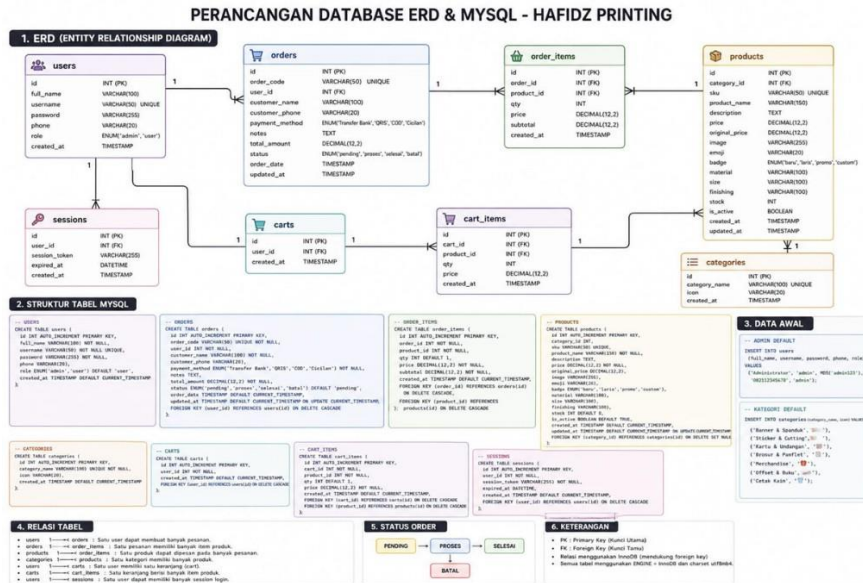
PERANCANGAN DATABASE ERD & MYSQL - HAFIDZ PRINTING

1. ERD (ENTITY RELATIONSHIP DIAGRAM)

users

| id | INT (PK) |
|---|---|
| full_name | VARCHAR(100) |
| username | VARCHAR(50) UNIQUE |
| password | VARCHAR(255) |
| phone | VARCHAR(20) |
| role | ENUM('admin', 'user') |
| created_at | TIMESTAMP |

orders

| id | INT (PK) |
|---|---|
| order_code | VARCHAR(50) UNIQUE |
| user_id | INT (FK) |
| customer_name | VARCHAR(100) |
| customer_phone | VARCHAR(20) |
| payment_method | ENUM('Transfer Bank', 'QRIS', 'COD', 'Cicilan') |
| notes | TEXT |
| total_amount | DECIMAL(12,2) |
| status | ENUM('pending', 'proses', 'selesai', 'batal') |
| order_date | TIMESTAMP |
| updated_at | TIMESTAMP |

order_items

| id | INT (PK) |
|---|---|
| order_id | INT (FK) |
| product_id | INT (FK) |
| qty | INT |
| price | DECIMAL(12,2) |
| subtotal | DECIMAL(12,2) |
| created_at | TIMESTAMP |

products

| id | INT (PK) |
|---|---|
| category_id | INT (FK) |
| sku | VARCHAR(50) UNIQUE |
| product_name | VARCHAR(150) |
| description | TEXT |
| price | DECIMAL(12,2) |
| original_price | DECIMAL(12,2) |
| image | VARCHAR(255) |
| emoji | VARCHAR(20) |
| badge | ENUM('baru', 'laris', 'promo', 'custom') |
| material | VARCHAR(100) |
| size | VARCHAR(100) |
| finishing | VARCHAR(100) |
| stock | INT |
| is_active | BOOLEAN |
| created_at | TIMESTAMP |
| updated_at | TIMESTAMP |

sessions

| id | INT (PK) |
|---|---|
| user_id | INT (FK) |
| session_token | VARCHAR(255) |
| expired_at | DATETIME |
| created_at | TIMESTAMP |

carts

| id | INT (PK) |
|---|---|
| user_id | INT (FK) |
| created_at | TIMESTAMP |

cart_items

| id | INT (PK) |
|---|---|
| cart_id | INT (FK) |
| product_id | INT (FK) |
| qty | INT |
| price | DECIMAL(12,2) |
| created_at | TIMESTAMP |

categories

| id | INT (PK) |
|---|---|
| category_name | VARCHAR(100) UNIQUE |
| icon | VARCHAR(20) |
| created_at | TIMESTAMP |

1 1 1 1 1 1 1

2. STRUKTUR TABEL MYSQL

-- USERS
CREATE TABLE users (
id INT AUTO_INCREMENT PRIMARY KEY,
full_name VARCHAR(100) NOT NULL,
username VARCHAR(50) NOT NULL UNIQUE,
password VARCHAR(255) NOT NULL,
phone VARCHAR(20),
role ENUM('admin','user') DEFAULT 'user',
created_at TIMESTAMP DEFAULT CURRENT_TIMESTAMP
);

-- ORDERS
CREATE TABLE orders (
id INT AUTO_INCREMENT PRIMARY KEY,
order_code VARCHAR(50) UNIQUE NOT NULL,
user_id INT NOT NULL,
customer_name VARCHAR(100) NOT NULL,
customer_phone VARCHAR(20),
payment_method ENUM('Transfer Bank','QRIS','COD','Cicilan') NOT NULL,
notes TEXT,
total_amount DECIMAL(12,2) NOT NULL,
status ENUM('pending','proses','selesai','batal') DEFAULT 'pending',
order_date TIMESTAMP DEFAULT CURRENT_TIMESTAMP,
updated_at TIMESTAMP DEFAULT CURRENT_TIMESTAMP ON UPDATE CURRENT_TIMESTAMP,
FOREIGN KEY (user_id) REFERENCES users(id) ON DELETE CASCADE
);

-- ORDER_ITEMS
CREATE TABLE order_items (
id INT AUTO_INCREMENT PRIMARY KEY,
order_id INT NOT NULL,
product_id INT NOT NULL,
qty INT DEFAULT 1,
price DECIMAL(12,2) NOT NULL,
subtotal DECIMAL(12,2) NOT NULL,
created_at TIMESTAMP DEFAULT CURRENT_TIMESTAMP,
FOREIGN KEY (order_id) REFERENCES orders(id)
ON DELETE CASCADE,
FOREIGN KEY (product_id) REFERENCES
products(id) ON DELETE CASCADE
);

-- PRODUCTS
CREATE TABLE products (
id INT AUTO_INCREMENT PRIMARY KEY,
category_id INT,
sku VARCHAR(50) UNIQUE,
product_name VARCHAR(150) NOT NULL,
description TEXT,
price DECIMAL(12,2) NOT NULL,
original_price DECIMAL(12,2),
image VARCHAR(255),
emoji VARCHAR(20),
badge ENUM('baru','laris','promo','custom'),
material VARCHAR(100),
size VARCHAR(100),
finishing VARCHAR(100),
stock INT DEFAULT 0,
is_active BOOLEAN DEFAULT TRUE,
created_at TIMESTAMP DEFAULT CURRENT_TIMESTAMP,
updated_at TIMESTAMP DEFAULT CURRENT_TIMESTAMP ON UPDATE CURRENT_TIMESTAMP,
FOREIGN KEY (category_id) REFERENCES categories(id) ON DELETE SET NULL
);

3. DATA AWAL

-- ADMIN DEFAULT
INSERT INTO users
(full_name, username, password, phone, role)
VALUES
('Administrator', 'admin', MD5('admin123'),
'082123456789', 'admin');

-- KATEGORI DEFAULT
INSERT INTO categories (category_name, icon) VALUES
('Banner & Spanduk', '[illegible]'),
('Sticker & Cutting','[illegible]'),
('Kartu & Undangan', '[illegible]'),
('Brosur & Pamflet', '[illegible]'),
('Merchandise', '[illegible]'),
('Offset & Buku', '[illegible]'),
('Cetak Kain', '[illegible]');

-- CATEGORIES
CREATE TABLE categories (
id INT AUTO_INCREMENT PRIMARY KEY,
category_name VARCHAR(100) UNIQUE NOT NULL,
icon VARCHAR(20),
created_at TIMESTAMP DEFAULT CURRENT_TIMESTAMP
);

-- CARTS
CREATE TABLE carts (
id INT AUTO_INCREMENT PRIMARY KEY,
user_id INT NOT NULL,
created_at TIMESTAMP DEFAULT CURRENT_TIMESTAMP,
FOREIGN KEY (user_id) REFERENCES users(id) ON DELETE CASCADE
);

-- CART_ITEMS
CREATE TABLE cart_items (
id INT AUTO_INCREMENT PRIMARY KEY,
cart_id INT NOT NULL,
product_id INT NOT NULL,
qty INT DEFAULT 1,
price DECIMAL(12,2) NOT NULL,
created_at TIMESTAMP DEFAULT CURRENT_TIMESTAMP,
FOREIGN KEY (cart_id) REFERENCES carts(id) ON DELETE CASCADE
FOREIGN KEY (product_id) REFERENCES products(id) ON DELETE CASCADE
);

-- SESSIONS
CREATE TABLE sessions (
id INT AUTO_INCREMENT PRIMARY KEY,
user_id INT NOT NULL,
session_token VARCHAR(255) NOT NULL,
expired_at DATETIME,
created_at TIMESTAMP DEFAULT CURRENT_TIMESTAMP,
FOREIGN KEY (user_id) REFERENCES users(id) ON DELETE CASCADE
);

4. RELASI TABEL

- users 1——∞ orders : Satu user dapat membuat banyak pesanan.
- orders 1——∞ order_items : Satu pesanan memiliki banyak item produk.
- products 1——∞ order_items : Satu produk dapat dipesan pada banyak pesanan.
- categories 1——∞ products : Satu kategori memiliki banyak produk.
- users 1——∞ carts : Satu user memiliki satu keranjang (cart).
- carts 1——∞ cart_items : Satu keranjang berisi banyak item produk.
- users 1——∞ sessions : Satu user dapat memiliki banyak session login.

5. STATUS ORDER

PENDING → PROSES → SELESAI
BATAL

6. KETERANGAN

- PK : Primary Key (Kunci Utama)
- FK : Foreign Key (Kunci Tamu)
- Relasi menggunakan InnoDB (mendukung foreign key)
- Semua tabel menggunakan ENGINE = InnoDB dan charset utf8mb4.